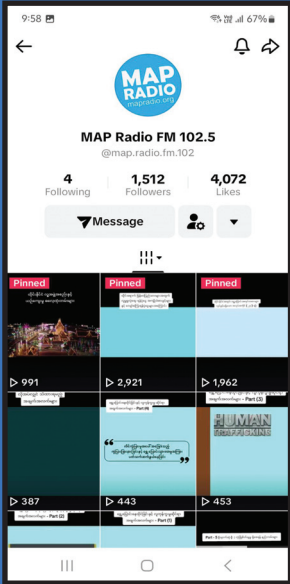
9:58
67%
MAP RADIO
mapradio.org
MAP Radio FM 102.5
@map.radio.fm.102
4
Following
1,512
Followers
4,072
Likes
Message
Pinned
Pinned
Pinned
991
2,921
1,962
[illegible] – Part (4)
HUMAN TRAFFICKING
387
443
453
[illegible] – Part (2)
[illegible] – Part (1)
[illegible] – Part (3)